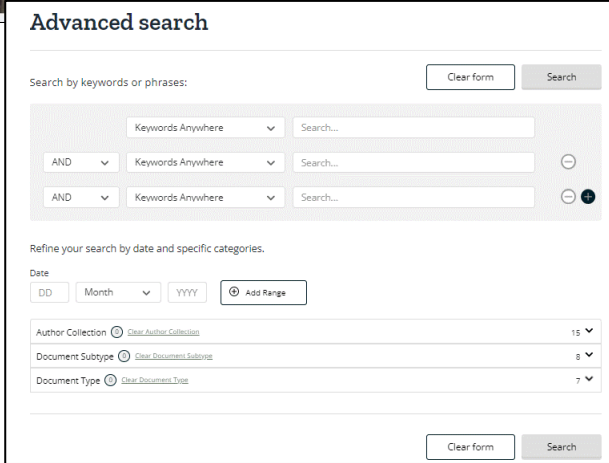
Advanced search

Search by keywords or phrases:

Clear form
Search

Keywords Anywhere
Search...

AND
Keywords Anywhere
Search...

AND
Keywords Anywhere
Search...

Refine your search by date and specific categories.

Date
DD
Month
YYYY
Add Range

Author Collection 0 Clear Author Collection 15
Document Subtype 0 Clear Document Subtype 8
Document Type 0 Clear Document Type 7

Clear form
Search